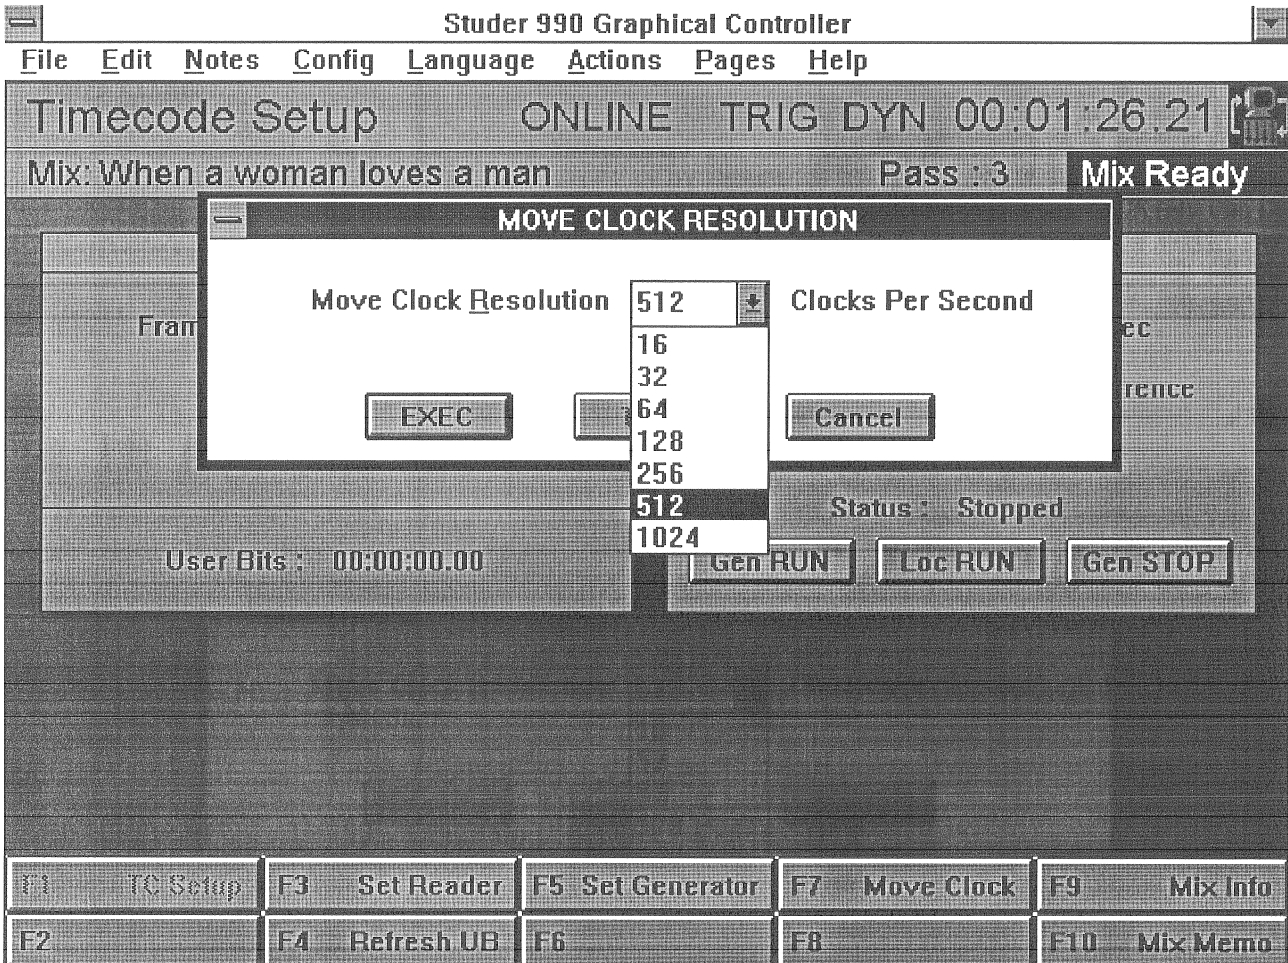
Studer 990 Graphical Controller

File Edit Notes Config Language Actions Pages Help

Timecode Setup ONLINE TRIG DYN 00:01:26.21

Mix: When a woman loves a man Pass : 3 Mix Ready

MOVE CLOCK RESOLUTION

Move Clock Resolution 512 Clocks Per Second

16
32
64
128
256
512
1024

EXEC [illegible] Cancel

Fram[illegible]

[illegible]ec

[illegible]rence

Status : Stopped

User Bits : 00:00:00.00

Gen RUN Loc RUN Gen STOP

| F1 TC Setup | F3 Set Reader | F5 Set Generator | F7 Move Clock | F9 Mix Info |
|---|---|---|---|---|
| F2 | F4 Refresh UB | F6 | F8 | F10 Mix Memo |